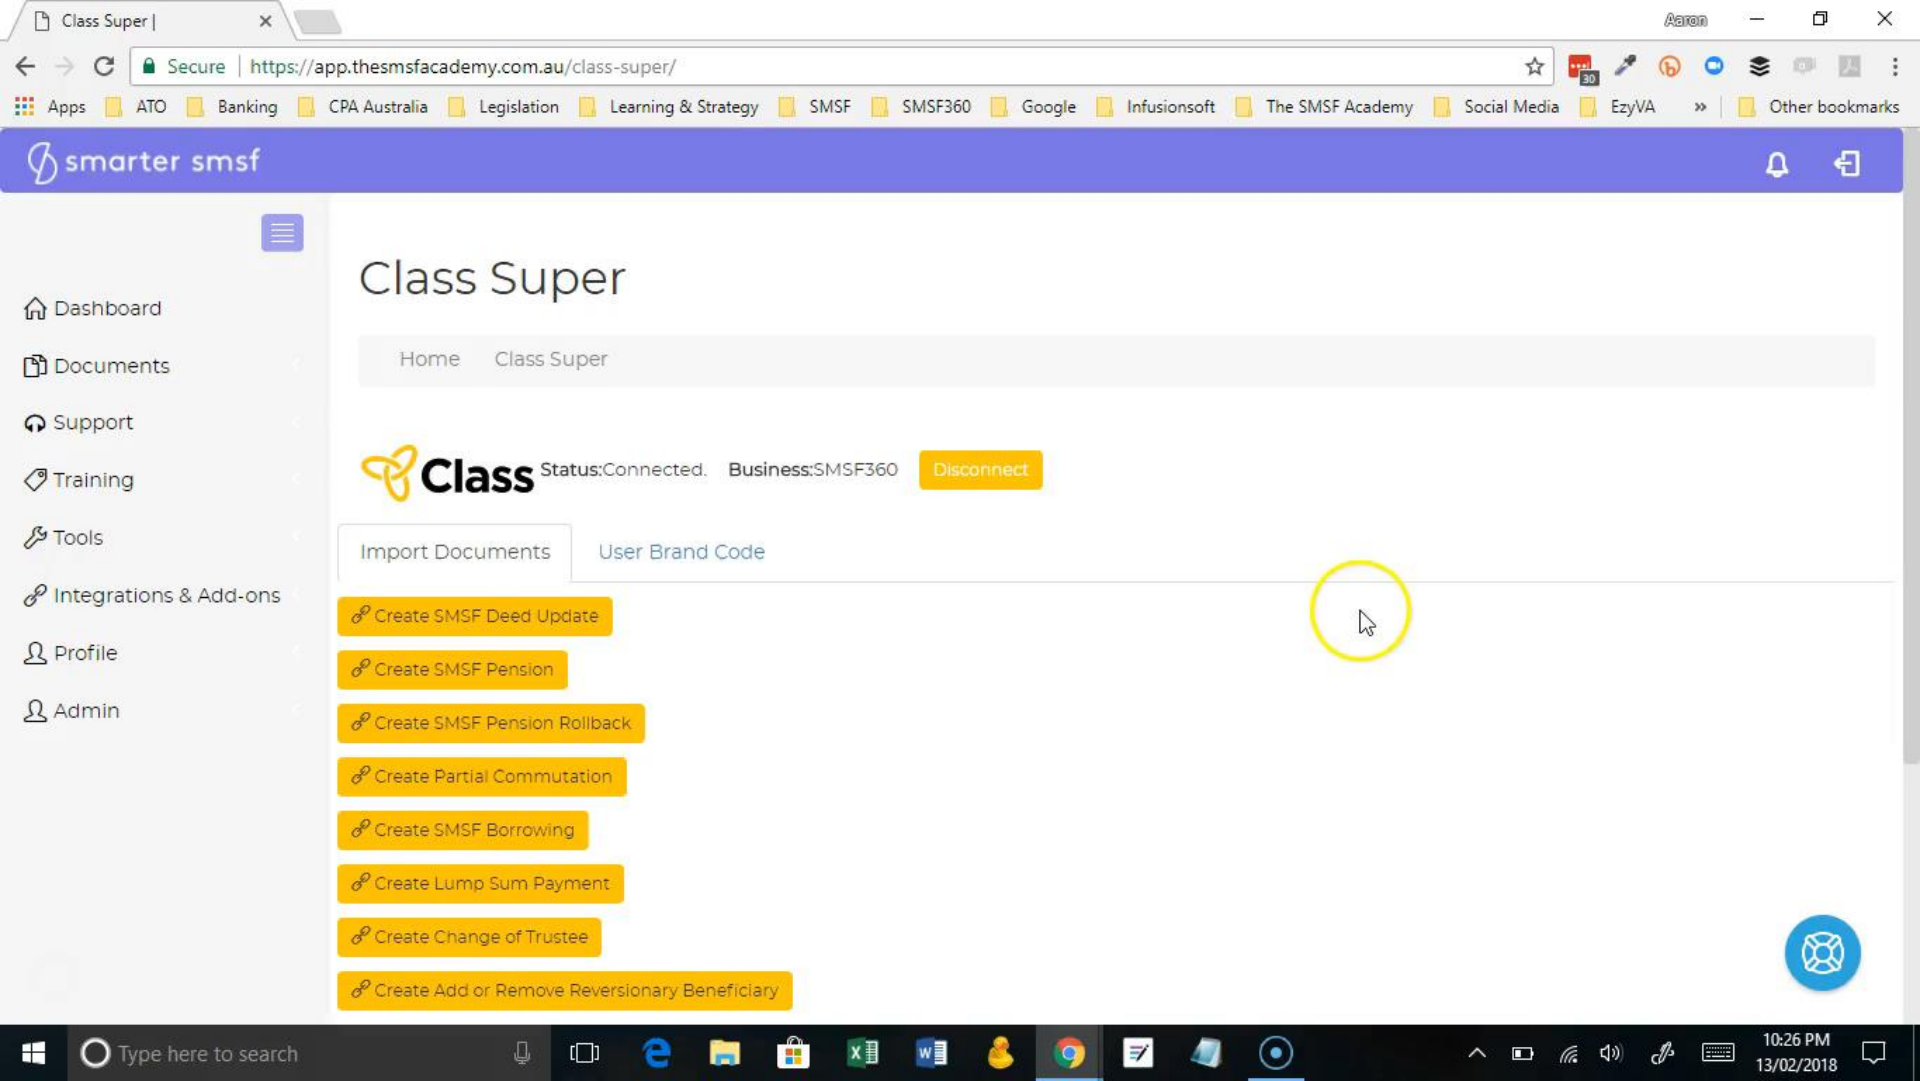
Class Super |

Aaron

Secure | https://app.thesmsfacademy.com.au/class-super/

Apps ATO Banking CPA Australia Legislation Learning & Strategy SMSF SMSF360 Google Infusionsoft The SMSF Academy Social Media EzyVA » Other bookmarks

smarter smsf

Dashboard
Documents
Support
Training
Tools
Integrations & Add-ons
Profile
Admin

Class Super

Home Class Super

Class Status:Connected. Business:SMSF360 Disconnect

Import Documents User Brand Code

Create SMSF Deed Update
Create SMSF Pension
Create SMSF Pension Rollback
Create Partial Commutation
Create SMSF Borrowing
Create Lump Sum Payment
Create Change of Trustee
Create Add or Remove Reversionary Beneficiary

Type here to search

10:26 PM
13/02/2018